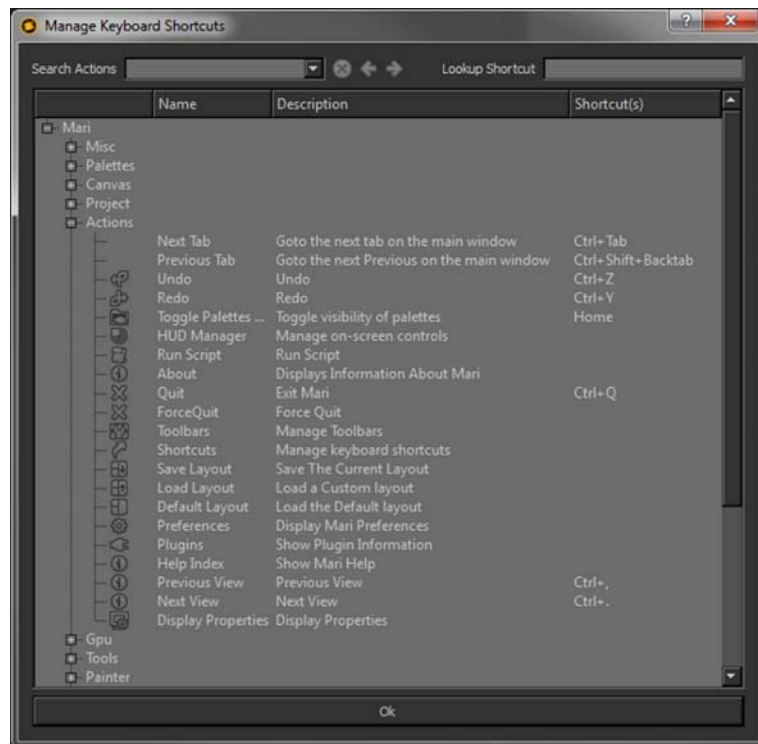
Manage Keyboard Shortcuts

Search Actions

Lookup Shortcut

| | Name | Description | Shortcut(s) |
|---|---|---|---|
| Mari | | | |
| Misc | | | |
| Palettes | | | |
| Canvas | | | |
| Project | | | |
| Actions | | | |
| | Next Tab | Goto the next tab on the main window | Ctrl+Tab |
| | Previous Tab | Goto the next Previous on the main window | Ctrl+Shift+Backtab |
| | Undo | Undo | Ctrl+Z |
| | Redo | Redo | Ctrl+Y |
| | Toggle Palettes ... | Toggle visibility of palettes | Home |
| | HUD Manager | Manage on-screen controls | |
| | Run Script | Run Script | |
| | About | Displays Information About Mari | |
| | Quit | Exit Mari | Ctrl+Q |
| | ForceQuit | Force Quit | |
| | Toolbars | Manage Toolbars | |
| | Shortcuts | Manage keyboard shortcuts | |
| | Save Layout | Save The Current Layout | |
| | Load Layout | Load a Custom layout | |
| | Default Layout | Load the Default layout | |
| | Preferences | Display Mari Preferences | |
| | Plugins | Show Plugin Information | |
| | Help Index | Show Mari Help | |
| | Previous View | Previous View | Ctrl+, |
| | Next View | Next View | Ctrl+. |
| | Display Properties | Display Properties | |
| Gpu | | | |
| Tools | | | |
| Painter | | | |

Ok